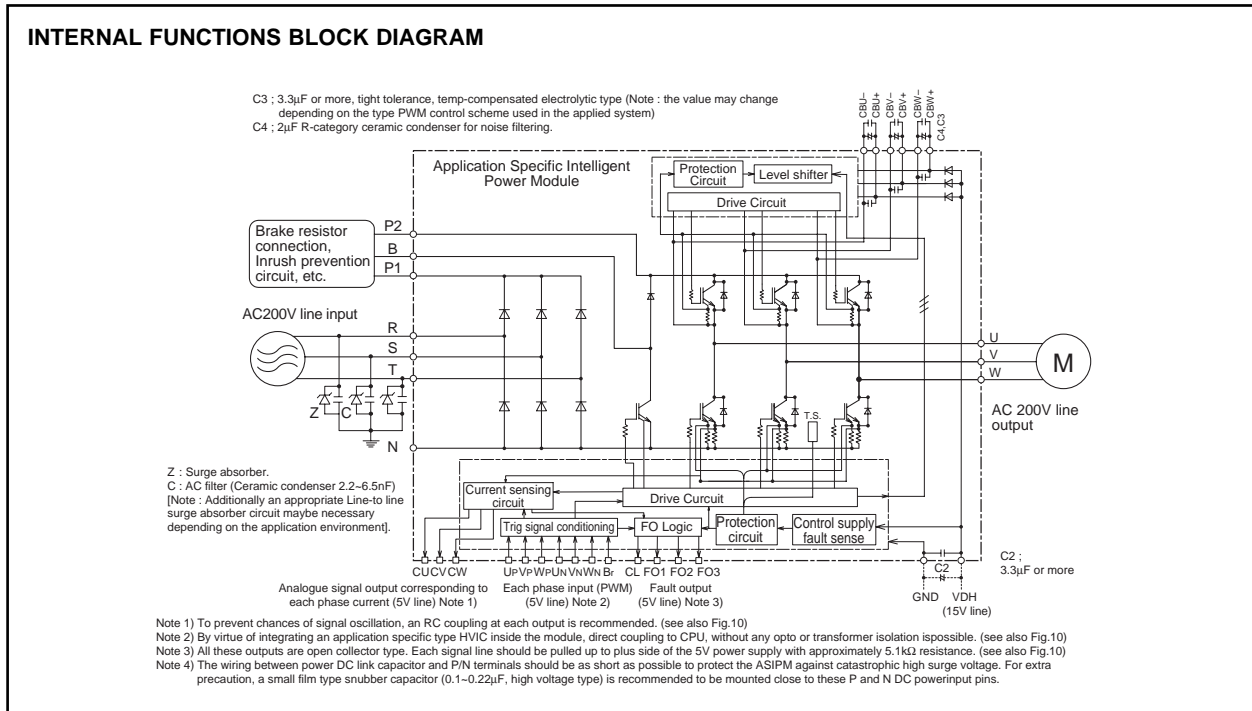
INTERNAL FUNCTIONS BLOCK DIAGRAM

C3 ; 3.3μF or more, tight tolerance, temp-compensated electrolytic type (Note : the value may change depending on the type PWM control scheme used in the applied system)
C4 ; 2μF R-category ceramic condenser for noise filtering.

CBU– CBU+ CBV– CBV+ CBW– CBW+ C4,C3

Application Specific Intelligent Power Module

Protection Circuit

Level shifter

Drive Circuit

Brake resistor connection, Inrush prevention circuit, etc.

P2
B
P1

AC200V line input

R
S
T

Z C

N

U
V
W

M

AC 200V line output

T.S.

Z : Surge absorber.
C : AC filter (Ceramic condenser 2.2~6.5nF)
[Note : Additionally an appropriate Line-to line surge absorber circuit maybe necessary depending on the application environment].

Current sensing circuit

Drive Curcuit

Trig signal conditioning

FO Logic

Protection circuit

Control supply fault sense

CU CV CW

UP VP WP UN VN WN Br

CL FO1 FO2 FO3

C2

GND VDH (15V line)

C2 ; 3.3μF or more

Analogue signal output corresponding to each phase current (5V line) Note 1)

Each phase input (PWM) (5V line) Note 2)

Fault output (5V line) Note 3)

Note 1) To prevent chances of signal oscillation, an RC coupling at each output is recommended. (see also Fig.10)
Note 2) By virtue of integrating an application specific type HVIC inside the module, direct coupling to CPU, without any opto or transformer isolation ispossible. (see also Fig.10)
Note 3) All these outputs are open collector type. Each signal line should be pulled up to plus side of the 5V power supply with approximately 5.1kΩ resistance. (see also Fig.10)
Note 4) The wiring between power DC link capacitor and P/N terminals should be as short as possible to protect the ASIPM against catastrophic high surge voltage. For extra precaution, a small film type snubber capacitor (0.1~0.22μF, high voltage type) is recommended to be mounted close to these P and N DC powerinput pins.